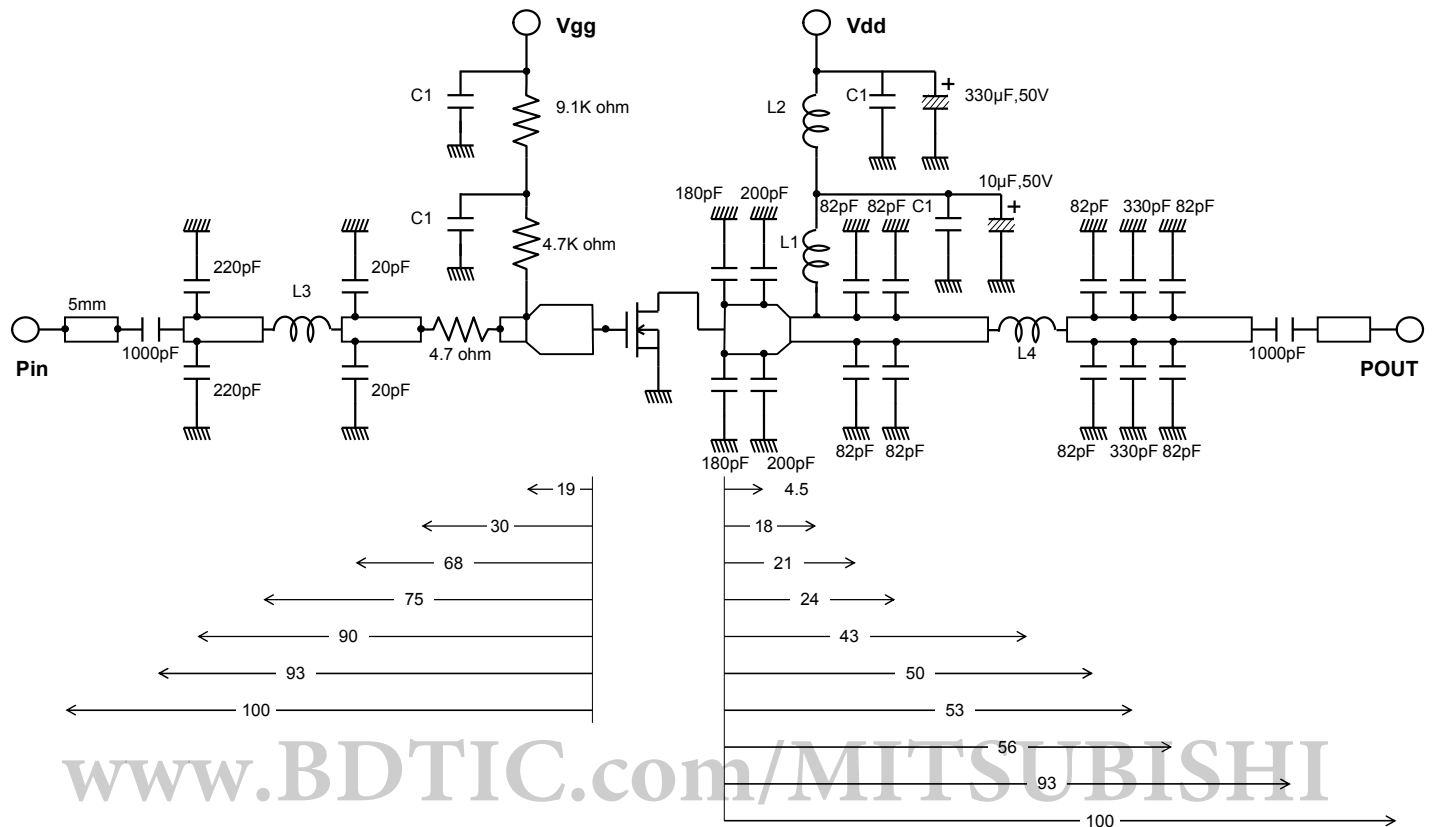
Vgg

Vdd

C1

9.1K ohm

C1

4.7K ohm

L2

C1

330µF,50V

10µF,50V

180pF 200pF

82pF 82pF C1

L1

82pF 330pF 82pF

220pF

20pF

5mm

L3

4.7 ohm

L4

1000pF

1000pF

Pin

POUT

220pF

20pF

180pF 200pF

82pF 82pF

82pF 330pF 82pF

19

30

68

75

90

93

100

4.5

18

21

24

43

50

53

56

93

100

www.BDTIC.com/MITSUBISHI